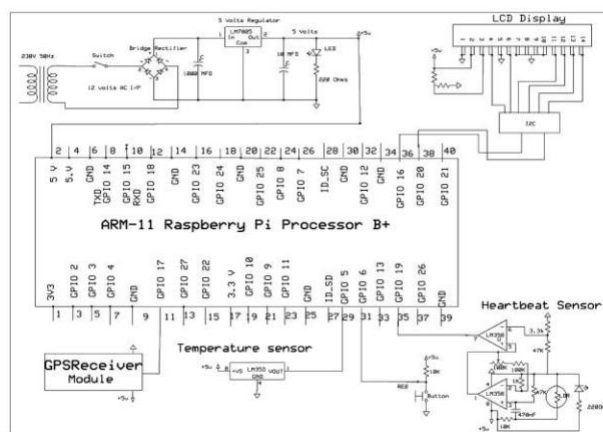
5 Volts Regulator
LM7805
In Out
Com
5 Volts
+5v
LCD Display
230V 50Hz
Switch
Bridge Rectifier
12 volts AC I/P
1000 MFD
10 MFD
LED
220 Ohms
I2C
2 4 6 8 10 12 14 16 18 20 22 24 26 28 30 32 34 36 38 40
5 V
5 V
GND
TXD GPIO 14
RXD GPIO 15
GPIO 18
GND
GPIO 23
GPIO 24
GND
GPIO 25
GPIO 8
GPIO 7
ID_SC
GND
GPIO 12
GND
GPIO 16
GPIO 20
GPIO 21
ARM-11 Raspberry Pi Processor B+
3V3
GPIO 2
GPIO 3
GPIO 4
GND
GPIO 17
GPIO 27
GPIO 22
3.3 V
GPIO 10
GPIO 9
GPIO 11
GND
ID_SD
GPIO 5
GPIO 6
GPIO 13
GPIO 19
GPIO 26
GND
1 3 5 7 9 11 13 15 17 19 21 23 25 27 29 31 33 35 37 39
Heartbeat Sensor
GPSReceiver Module
+5v
Temperature sensor
+5v
+Vs
LM35D
VOUT
GND
+5v
10K
RES
Button
LM358
3.3V
47K
100K
1K
47K
LDR
220
470nF
10K
+5v